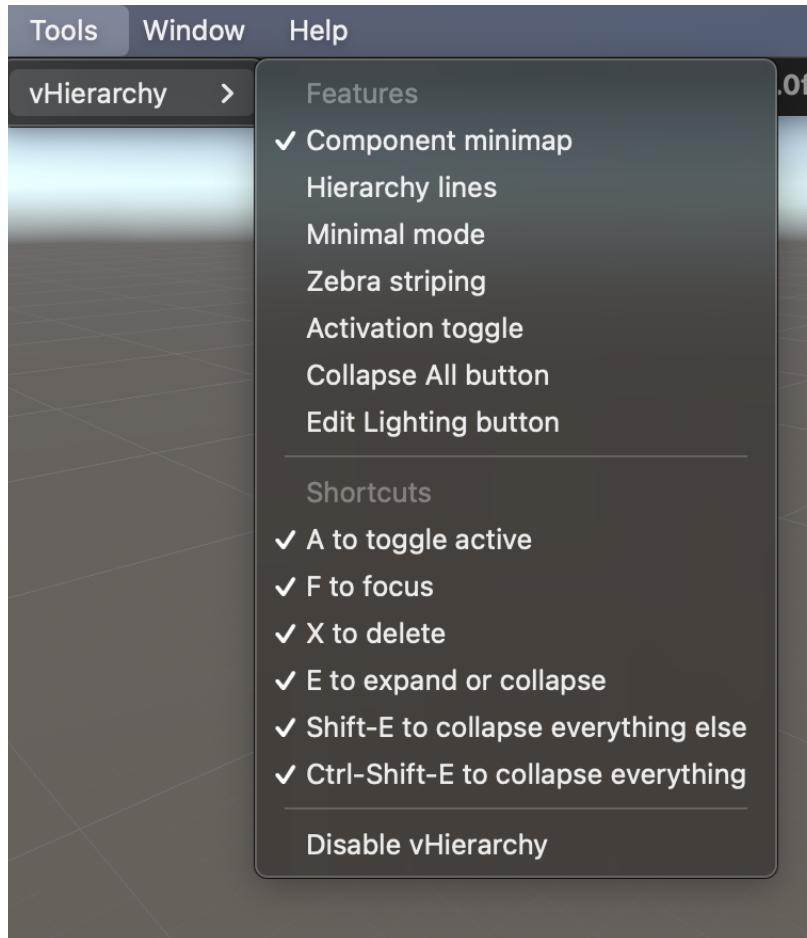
Tools Window Help

vHierarchy >

Features
✓ Component minimap
Hierarchy lines
Minimal mode
Zebra striping
Activation toggle
Collapse All button
Edit Lighting button

Shortcuts
✓ A to toggle active
✓ F to focus
✓ X to delete
✓ E to expand or collapse
✓ Shift-E to collapse everything else
✓ Ctrl-Shift-E to collapse everything

Disable vHierarchy

.01